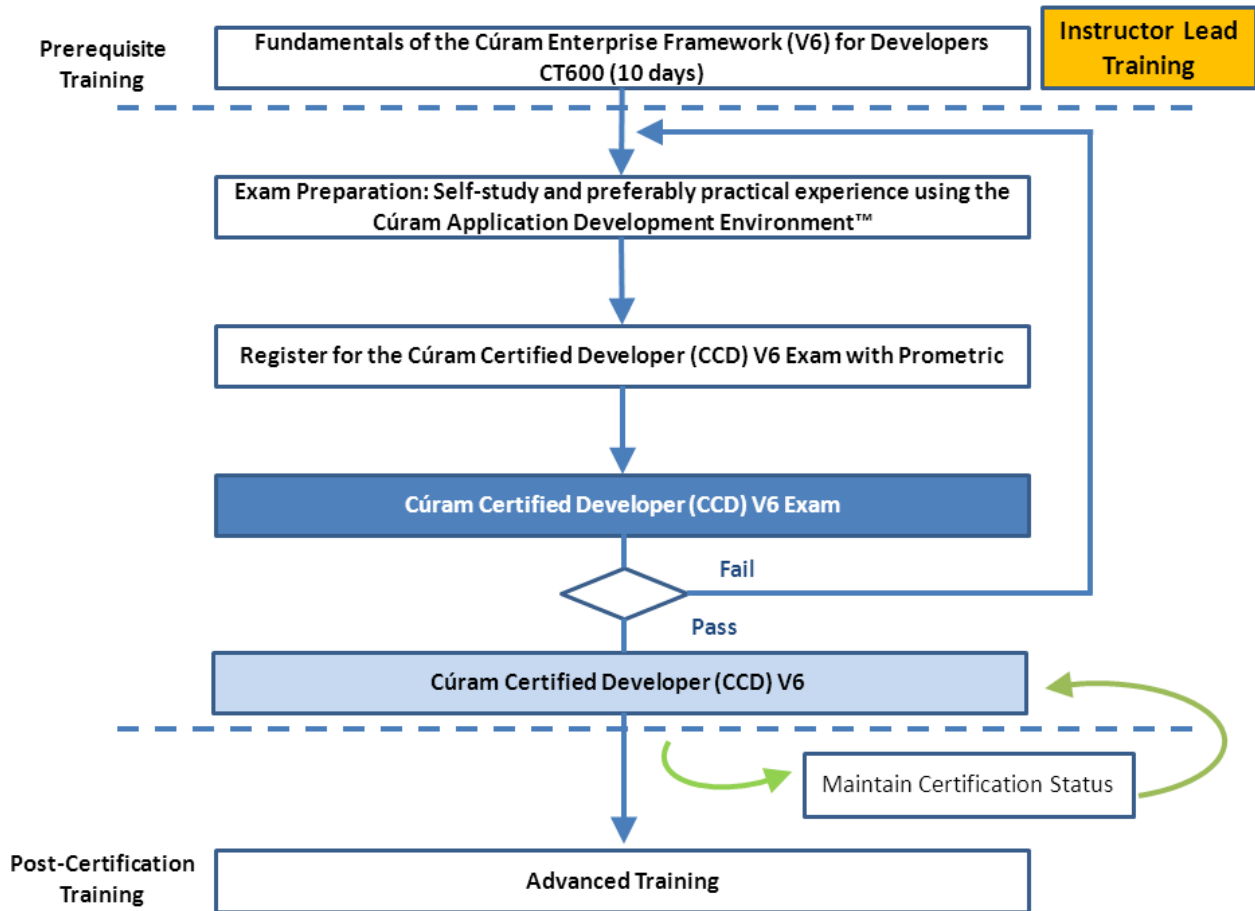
Prerequisite Training

Fundamentals of the Cúram Enterprise Framework (V6) for Developers CT600 (10 days)

Instructor Lead Training

Exam Preparation: Self-study and preferably practical experience using the Cúram Application Development Environment™

Register for the Cúram Certified Developer (CCD) V6 Exam with Prometric

Cúram Certified Developer (CCD) V6 Exam

Fail

Pass

Cúram Certified Developer (CCD) V6

Maintain Certification Status

Post-Certification Training

Advanced Training